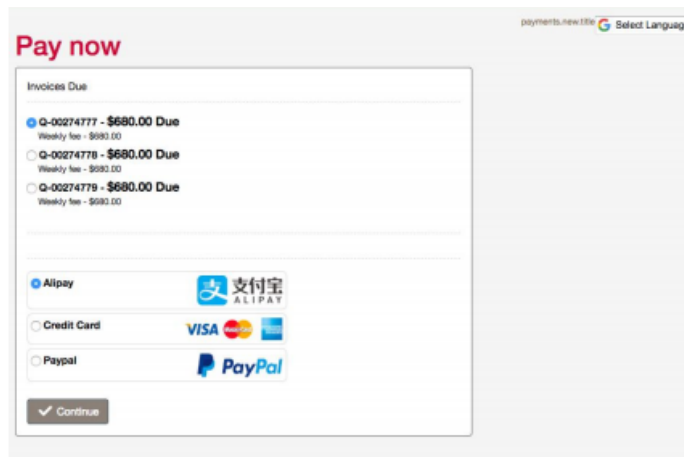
payments.new.title Select Languag

Pay now

Invoices Due

Q-00274777 - $680.00 Due
Weekly fee - $680.00

Q-00274778 - $680.00 Due
Weekly fee - $680.00

Q-00274779 - $680.00 Due
Weekly fee - $680.00

Alipay
支付宝 ALIPAY

Credit Card
VISA

Paypal
PayPal

Continue